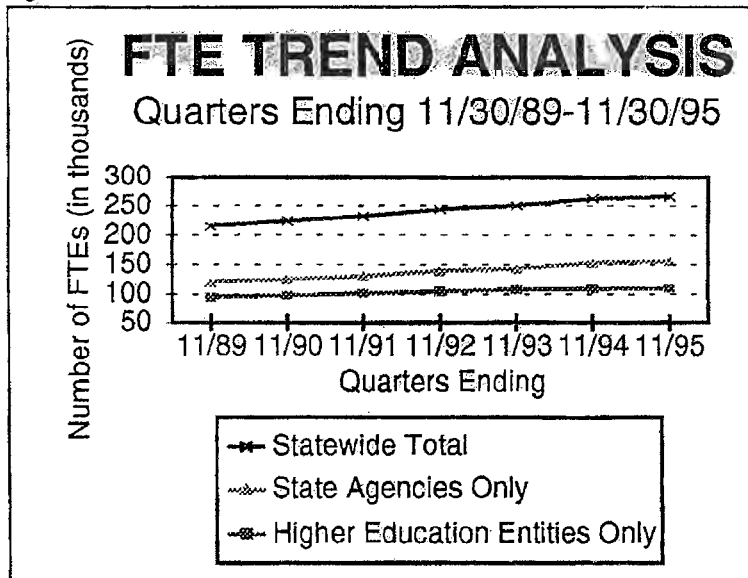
FTE TREND ANALYSIS

Quarters Ending 11/30/89-11/30/95

Number of FTEs (in thousands)

300
250
200
150
100
50

11/89 11/90 11/91 11/92 11/93 11/94 11/95

Quarters Ending

Statewide Total
State Agencies Only
Higher Education Entities Only